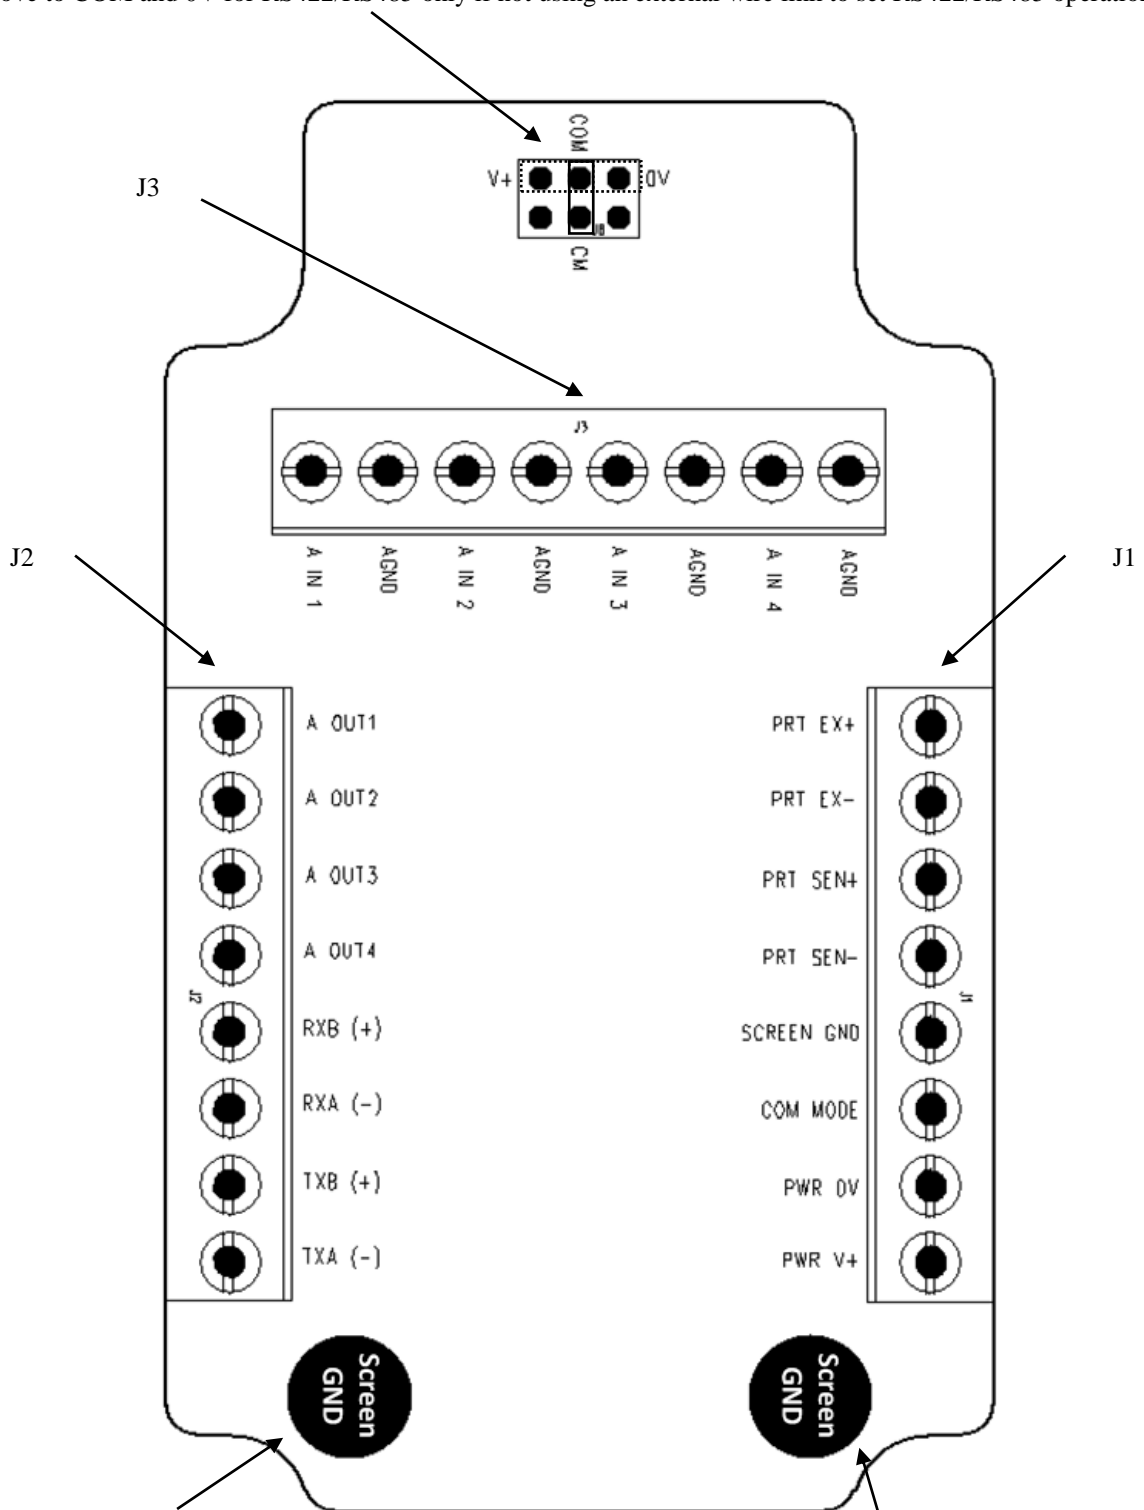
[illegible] to COM and 0V for RS 422/RS 485 only if not using an external wire link to set RS 422/RS 485 operation

COM
V+
0V
CM

J3

J3

A IN 1
AGND
A IN 2
AGND
A IN 3
AGND
A IN 4
AGND

J2

J1

A OUT1
A OUT2
A OUT3
A OUT4
J2
RXB (+)
RXA (-)
TXB (+)
TXA (-)

PRT EX+
PRT EX-
PRT SEN+
PRT SEN-
J1
SCREEN GND
COM MODE
PWR 0V
PWR V+

Screen GND

Screen GND